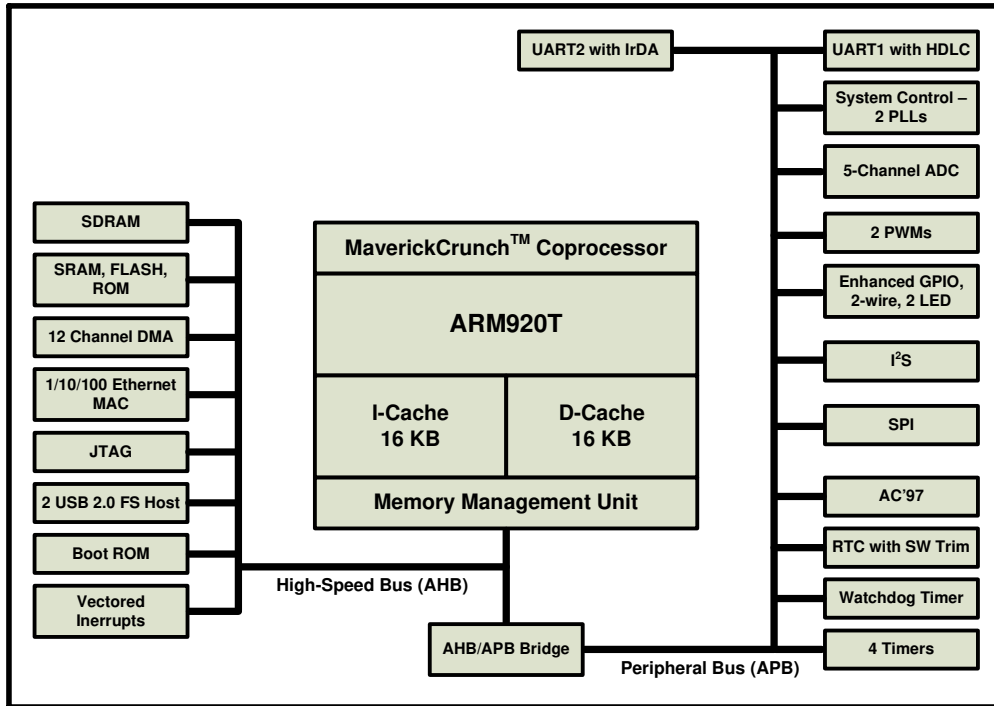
UART2 with IrDA

UART1 with HDLC

System Control – 2 PLLs

5-Channel ADC

2 PWMs

Enhanced GPIO, 2-wire, 2 LED

$I^2S$

SPI

AC'97

RTC with SW Trim

Watchdog Timer

4 Timers

SDRAM

SRAM, FLASH, ROM

12 Channel DMA

1/10/100 Ethernet MAC

JTAG

2 USB 2.0 FS Host

Boot ROM

Vectored Inerrupts

MaverickCrunch$^{TM}$ Coprocessor

ARM920T

I-Cache 16 KB

D-Cache 16 KB

Memory Management Unit

High-Speed Bus (AHB)

AHB/APB Bridge

Peripheral Bus (APB)